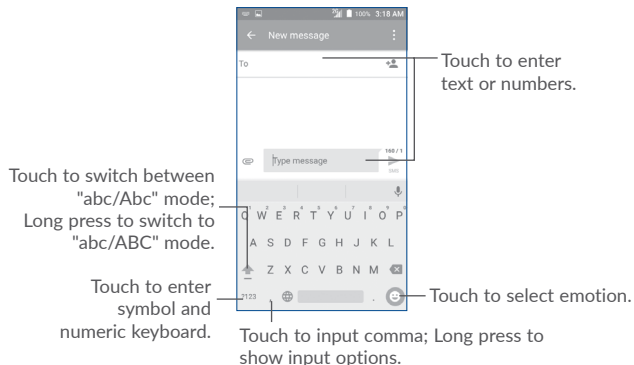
100% 3:18 AM

New message

To

Touch to enter text or numbers.

Type message

160 / 1

SMS

Touch to switch between "abc/Abc" mode; Long press to switch to "abc/ABC" mode.

Q W E R T Y U I O P

A S D F G H J K L

Z X C V B N M

?123

Touch to enter symbol and numeric keyboard.

Touch to select emotion.

Touch to input comma; Long press to show input options.